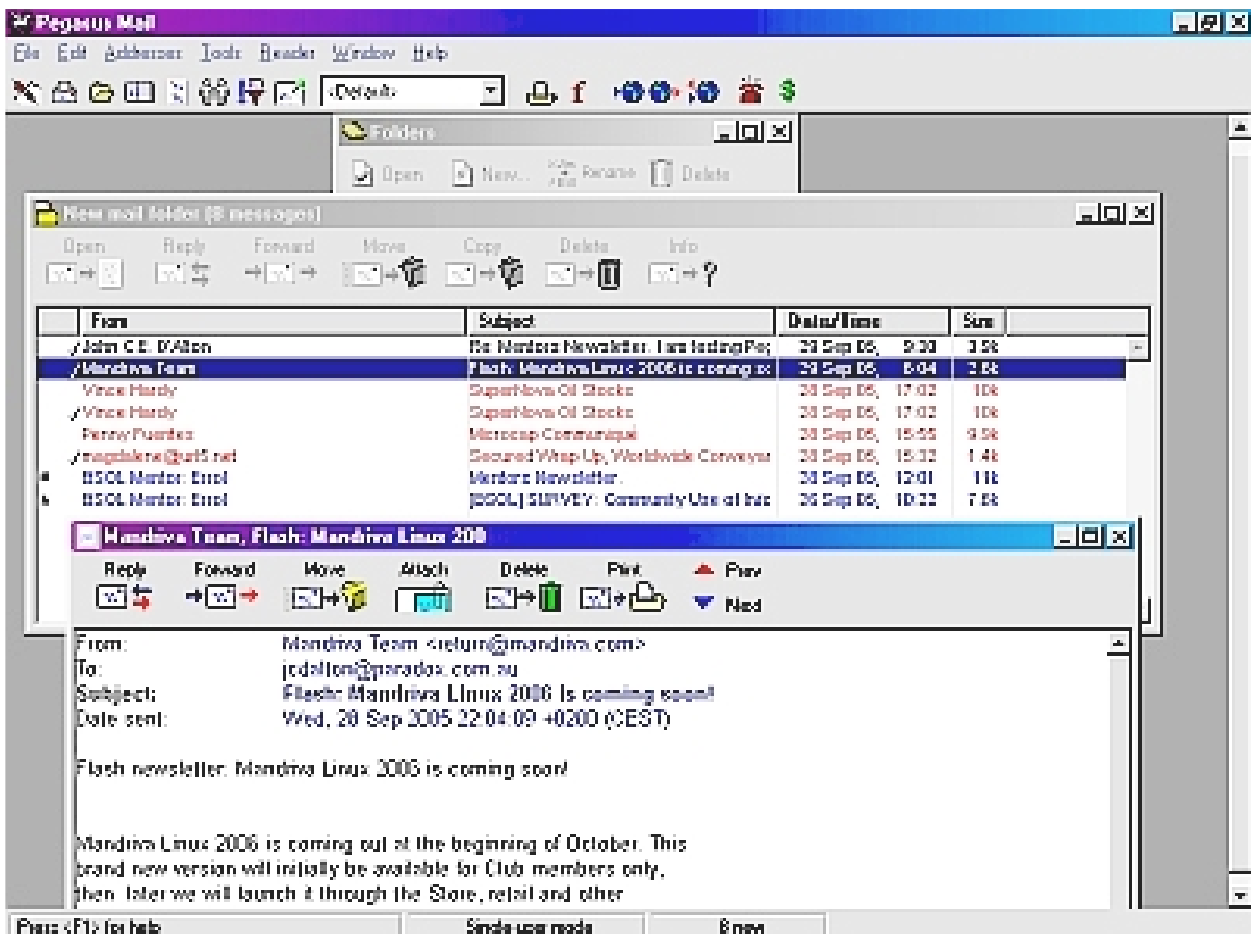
Pegasus Mail

File Edit Addresses Tools Reader Window Help

<Default>

Folders

Open New... Rename Delete

New mail folder (8 messages)

Open Reply Forward Move Copy Delete Info

| From | Subject | Date/Time | Size |
|---|---|---|---|
| John C.E. D'Allon | Re: Mandora Newsletter. I am finding Pe; | 29 Sep 05, 9:30 | 3.5k |
| Mandriva Team | Flash: Mandriva Linux 2006 is coming so | 29 Sep 05, 6:04 | 2.6k |
| Vince Hardy | SuperNova Oil Stocks | 28 Sep 05, 17:02 | 10k |
| Vince Hardy | SuperNova Oil Stocks | 28 Sep 05, 17:02 | 10k |
| Penny Puentes | Microcap Communique | 28 Sep 05, 15:55 | 9.5k |
| magdalena@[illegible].net | Secured Wrap Up, Worldwide Conveyor | 28 Sep 05, 15:32 | 1.4k |
| BSOL Mentor: Errol | Mandora Newsletter. | 28 Sep 05, 12:01 | 11k |
| BSOL Mentor: Errol | [BSOL] SURVEY: Community Use of Inc | 26 Sep 05, 10:22 | 7.6k |

Mandriva Team, Flash: Mandriva Linux 200

Reply Forward Move Attach Delete Print Prev Next

From: Mandriva Team <return@mandriva.com>
To: jcdalton@paradox.com.au
Subject: Flash: Mandriva Linux 2006 is coming soon!
Date sent: Wed, 28 Sep 2005 22:04:09 +0200 (CEST)

Flash newsletter: Mandriva Linux 2006 is coming soon!

Mandriva Linux 2006 is coming out at the beginning of October. This brand new version will initially be available for Club members only, then, later we will launch it through the Store, retail and other

Press <F1> for help | Single-user mode | 8 new